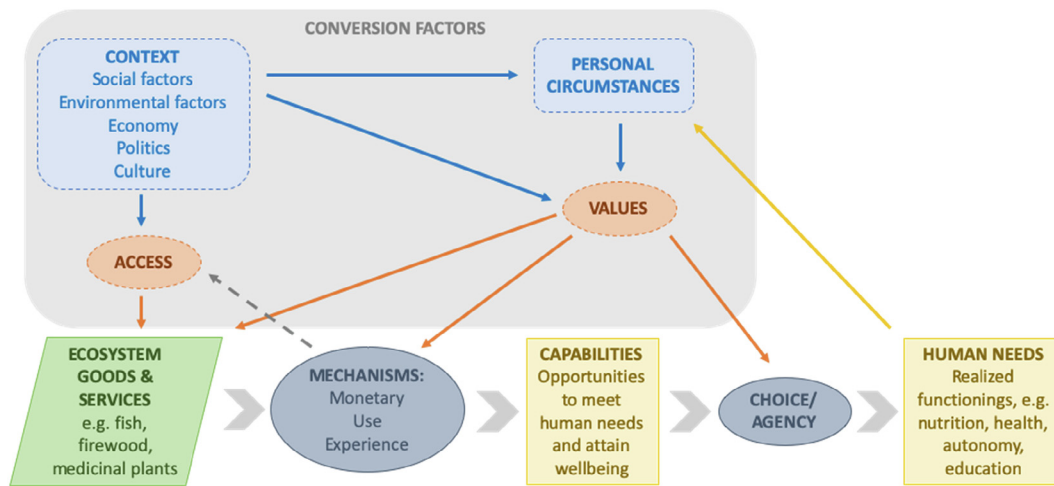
CONVERSION FACTORS

CONTEXT
Social factors
Environmental factors
Economy
Politics
Culture

PERSONAL CIRCUMSTANCES

VALUES

ACCESS

ECOSYSTEM GOODS & SERVICES
e.g. fish, firewood, medicinal plants

MECHANISMS:
Monetary
Use
Experience

CAPABILITIES
Opportunities to meet human needs and attain wellbeing

CHOICE/ AGENCY

HUMAN NEEDS
Realized functionings, e.g. nutrition, health, autonomy, education